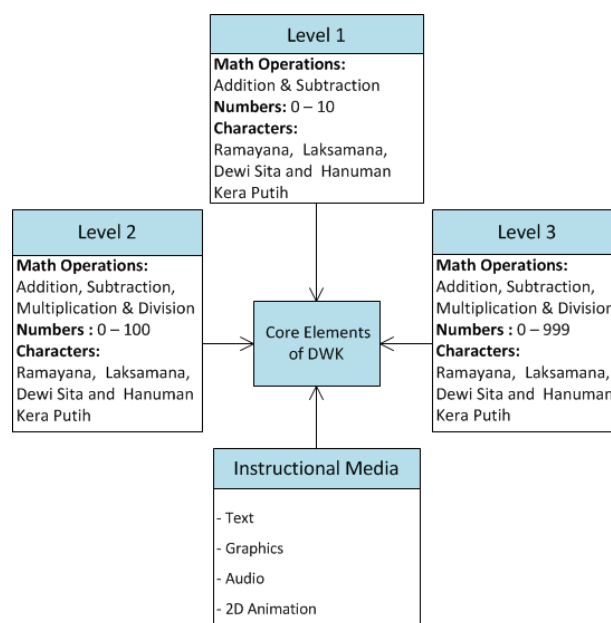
Level 1

**Math Operations:** Addition & Subtraction
**Numbers:** 0 – 10
**Characters:** Ramayana, Laksamana, Dewi Sita and Hanuman Kera Putih

Level 2

**Math Operations:** Addition, Subtraction, Multiplication & Division
**Numbers :** 0 – 100
**Characters:** Ramayana, Laksamana, Dewi Sita and Hanuman Kera Putih

Core Elements of DWK

Level 3

**Math Operations:** Addition, Subtraction, Multiplication & Division
**Numbers :** 0 – 999
**Characters:** Ramayana, Laksamana, Dewi Sita and Hanuman Kera Putih

Instructional Media

- Text
- Graphics
- Audio
- 2D Animation